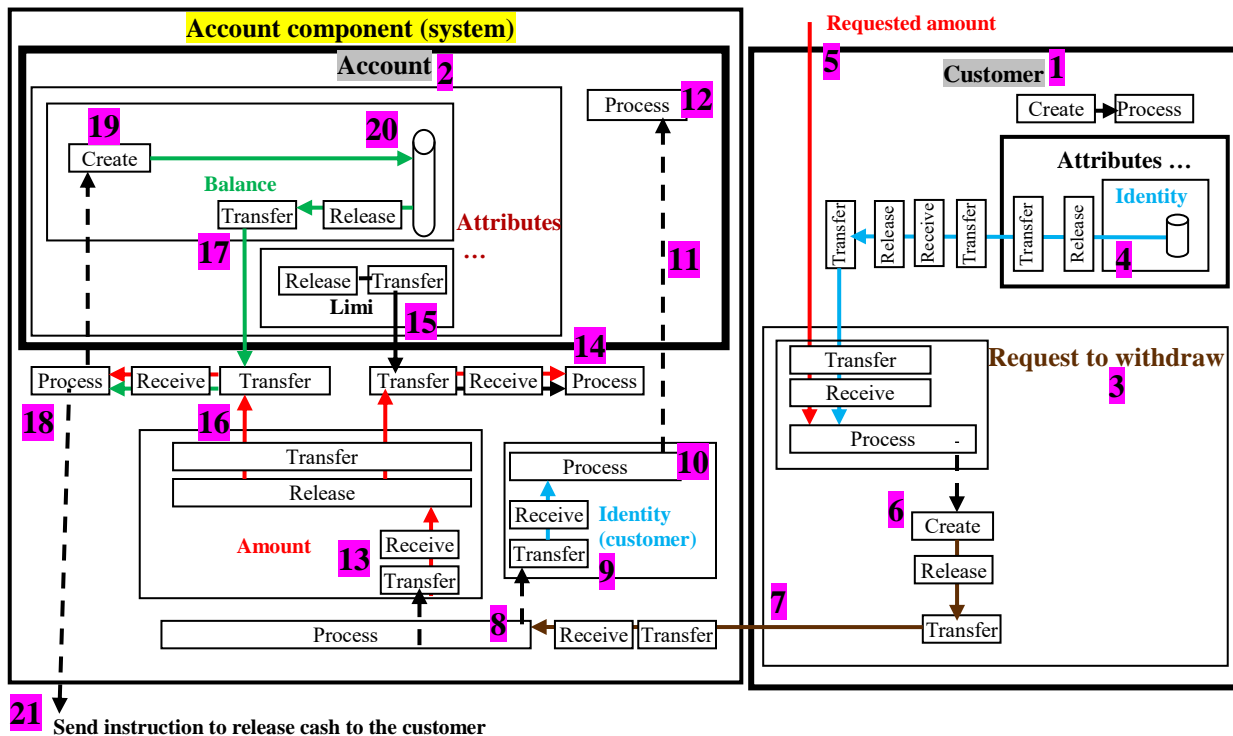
Account component (system)

Account 2

Process 12

19

Create

20

Balance

Transfer

Release

Attributes ...

17

Release

Transfer

Limi

15

11

14

Process

Receive

Transfer

Transfer

Receive

Process

18

16

Transfer

Release

Amount

13

Receive

Transfer

Process 10

Receive

Transfer

Identity (customer)

9

Process

8

Receive

Transfer

Requested amount

5

Customer 1

Create

Process

Attributes ...

Identity

Transfer

Release

Receive

Transfer

Transfer

Release

4

Request to withdraw

3

Transfer

Receive

Process

6

Create

Release

7

Transfer

21

Send instruction to release cash to the customer